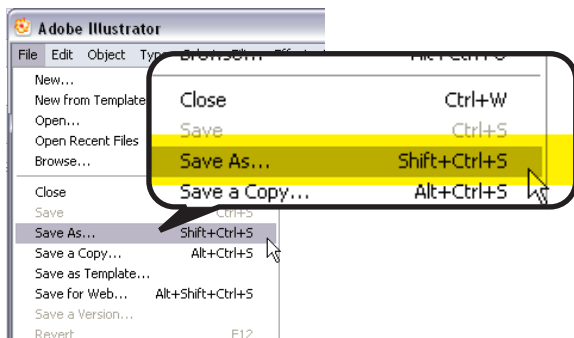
Adobe Illustrator

File Edit Object Type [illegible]

New...
New from Template...
Open...
Open Recent Files
Browse...

Close
Save Ctrl+S
Save As... Shift+Ctrl+S
Save a Copy... Alt+Ctrl+S
Save as Template...
Save for Web... Alt+Shift+Ctrl+S
Save a Version...
Revert F12

Close Ctrl+W
Save Ctrl+S
Save As... Shift+Ctrl+S
Save a Copy... Alt+Ctrl+S